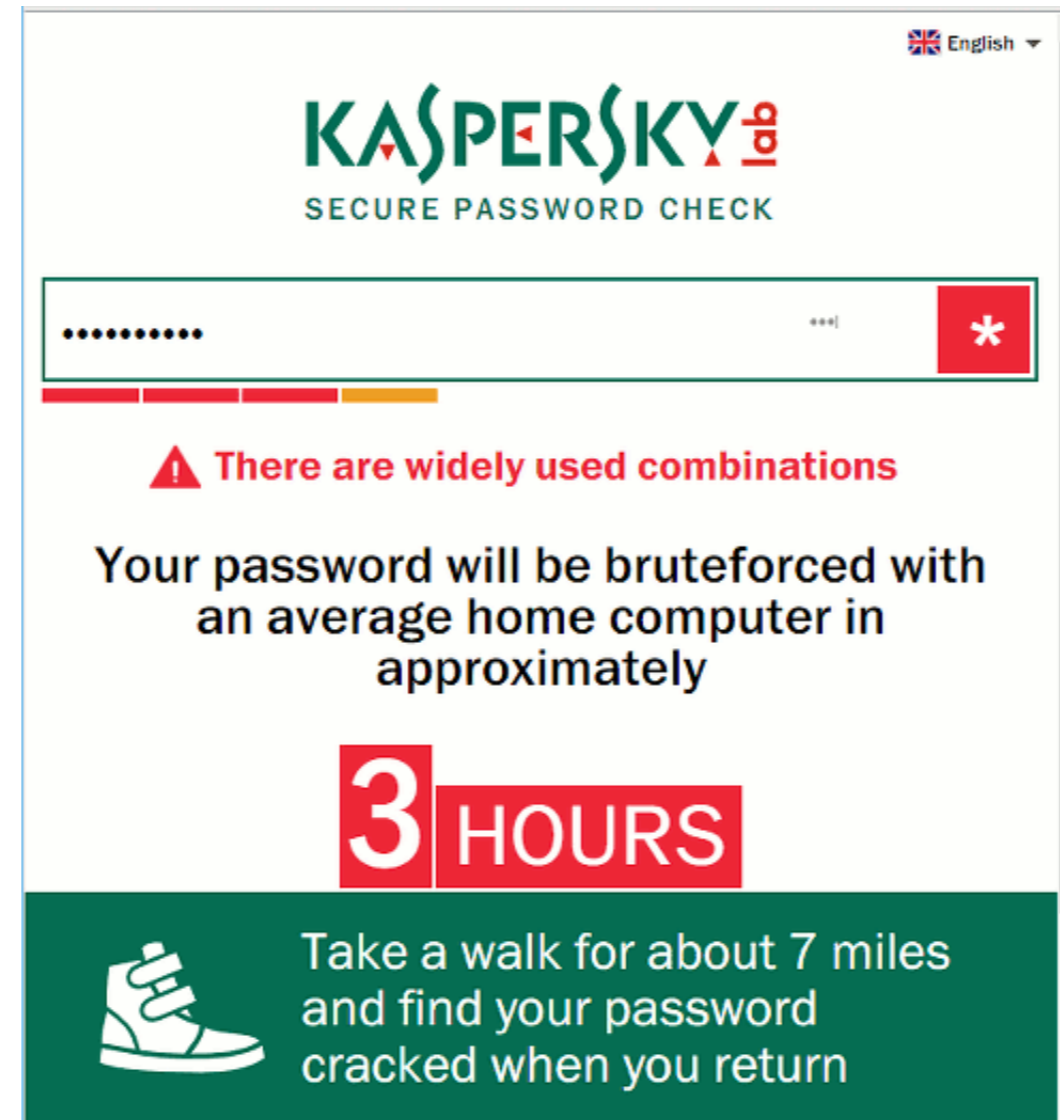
English

KASPERSKY lab
SECURE PASSWORD CHECK

•••••••••••

*

There are widely used combinations

Your password will be bruteforced with an average home computer in approximately

3 HOURS

Take a walk for about 7 miles and find your password cracked when you return